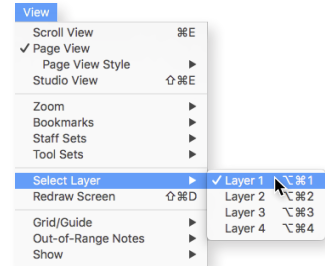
View

Scroll View ⌘E
✓ Page View
Page View Style ▶
Studio View ⇧⌘E

Zoom ▶
Bookmarks ▶
Staff Sets ▶
Tool Sets ▶

Select Layer ▶
Redraw Screen ⇧⌘D

Grid/Guide ▶
Out-of-Range Notes ▶
Show ▶

✓ Layer 1 ⌥⌘1
Layer 2 ⌥⌘2
Layer 3 ⌥⌘3
Layer 4 ⌥⌘4